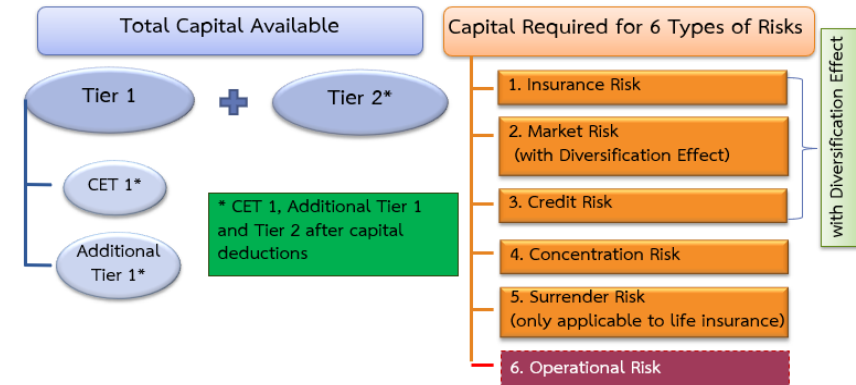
Total Capital Available

Tier 1

Tier 2*

CET 1*

Additional Tier 1*

* CET 1, Additional Tier 1 and Tier 2 after capital deductions

Capital Required for 6 Types of Risks

1. Insurance Risk

2. Market Risk (with Diversification Effect)

3. Credit Risk

4. Concentration Risk

5. Surrender Risk (only applicable to life insurance)

6. Operational Risk

with Diversification Effect